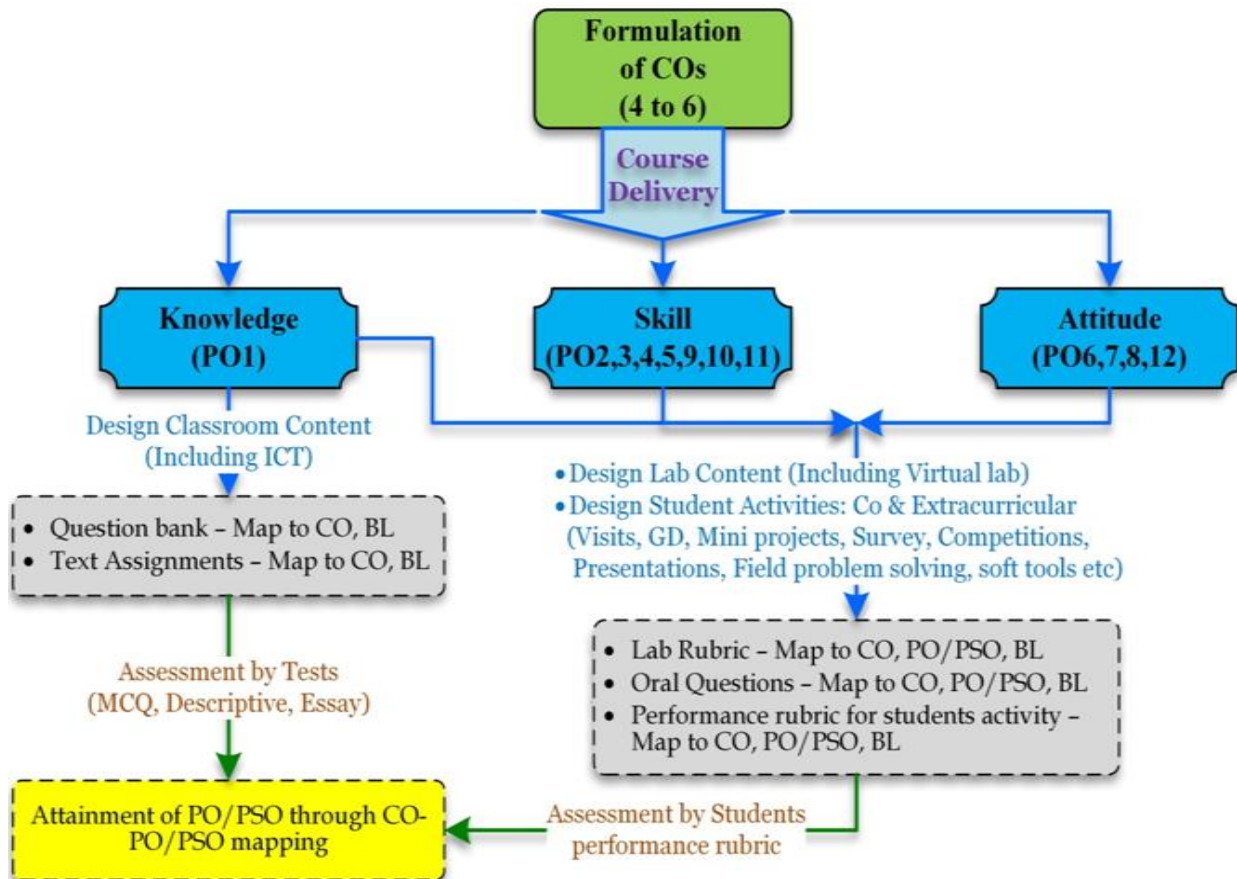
Formulation of COs (4 to 6)

Course Delivery

Knowledge (PO1)

Skill (PO2,3,4,5,9,10,11)

Attitude (PO6,7,8,12)

Design Classroom Content (Including ICT)

• Question bank – Map to CO, BL
• Text Assignments – Map to CO, BL

Assessment by Tests (MCQ, Descriptive, Essay)

Attainment of PO/PSO through CO-PO/PSO mapping

• Design Lab Content (Including Virtual lab)
• Design Student Activities: Co & Extracurricular (Visits, GD, Mini projects, Survey, Competitions, Presentations, Field problem solving, soft tools etc)

• Lab Rubric – Map to CO, PO/PSO, BL
• Oral Questions – Map to CO, PO/PSO, BL
• Performance rubric for students activity – Map to CO, PO/PSO, BL

Assessment by Students performance rubric